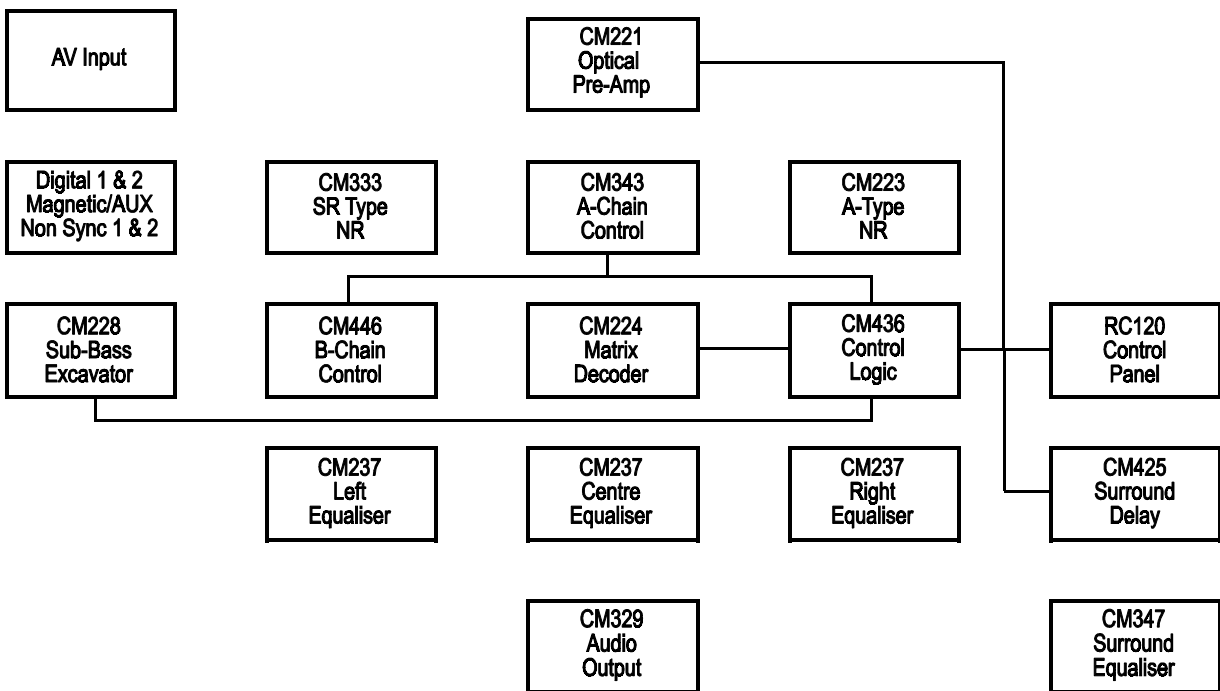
AV Input

CM221
Optical
Pre-Amp

Digital 1 & 2
Magnetic/AUX
Non Sync 1 & 2

CM333
SR Type
NR

CM343
A-Chain
Control

CM223
A-Type
NR

CM228
Sub-Bass
Excavator

CM446
B-Chain
Control

CM224
Matrix
Decoder

CM436
Control
Logic

RC120
Control
Panel

CM237
Left
Equaliser

CM237
Centre
Equaliser

CM237
Right
Equaliser

CM425
Surround
Delay

CM329
Audio
Output

CM347
Surround
Equaliser